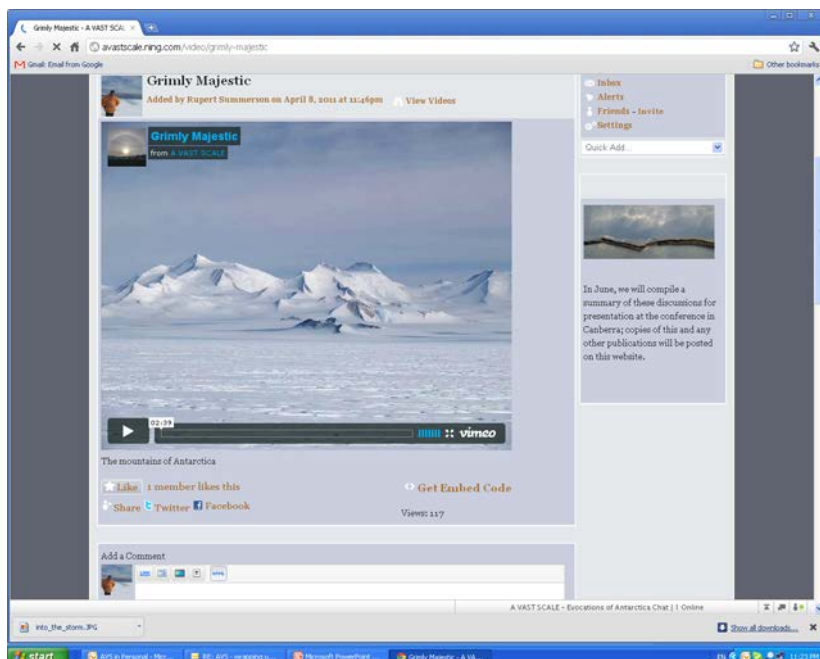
Grimly Majestic - A VAST SCAL ×

avastscale.ning.com/video/grimly-majestic

Gmail: Email from Google

Other bookmarks

Grimly Majestic

Added by Rupert Summerson on April 8, 2011 at 11:46pm View Videos

Inbox
Alerts
Friends - Invite
Settings

Quick Add...

Grimly Majestic
from A VAST SCALE

02:39

vimeo

The mountains of Antarctica

Like 1 member likes this

Get Embed Code

Share Twitter Facebook

Views: 117

In June, we will compile a summary of these discussions for presentation at the conference in Canberra; copies of this and any other publications will be posted on this website.

Add a Comment

A VAST SCALE - Evocations of Antarctica Chat | 1 Online

into_the_storm.JPG

Show all downloads...

start

AVS in Personal - Micr...

RE: AVS - wrapping u...

Microsoft PowerPoint ...

Grimly Majestic - A VA...

EN

11:23 PM